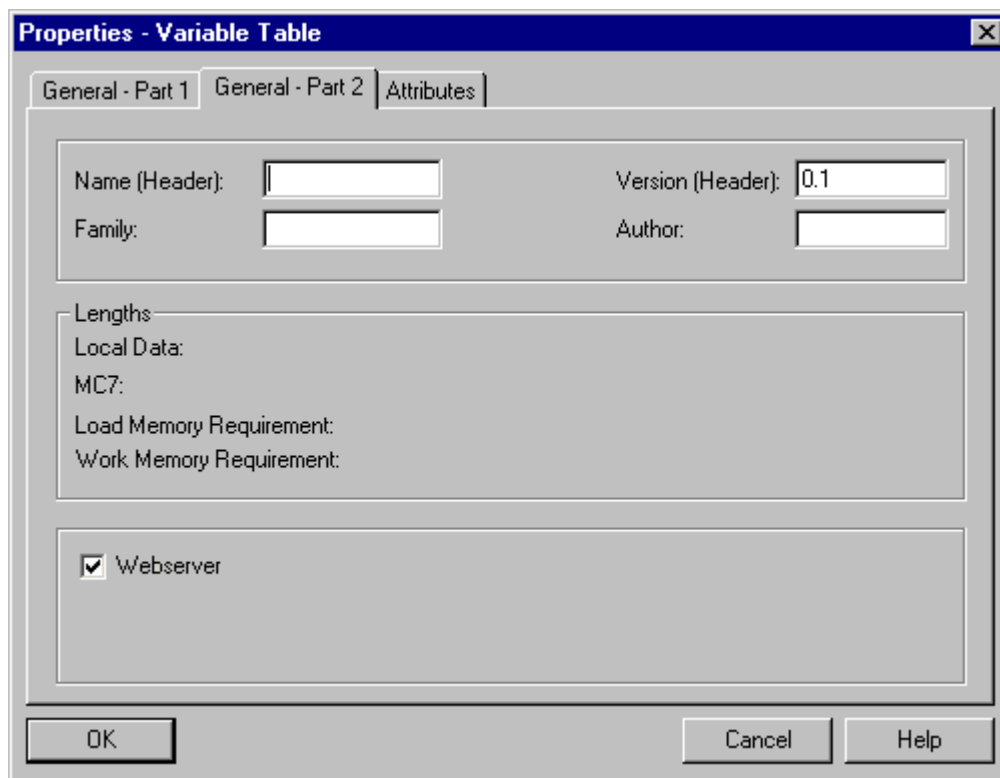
Properties - Variable Table

General - Part 1
General - Part 2
Attributes

Name (Header):
Version (Header): 0.1
Family:
Author:

Lengths
Local Data:
MC7:
Load Memory Requirement:
Work Memory Requirement:

Webserver

OK
Cancel
Help